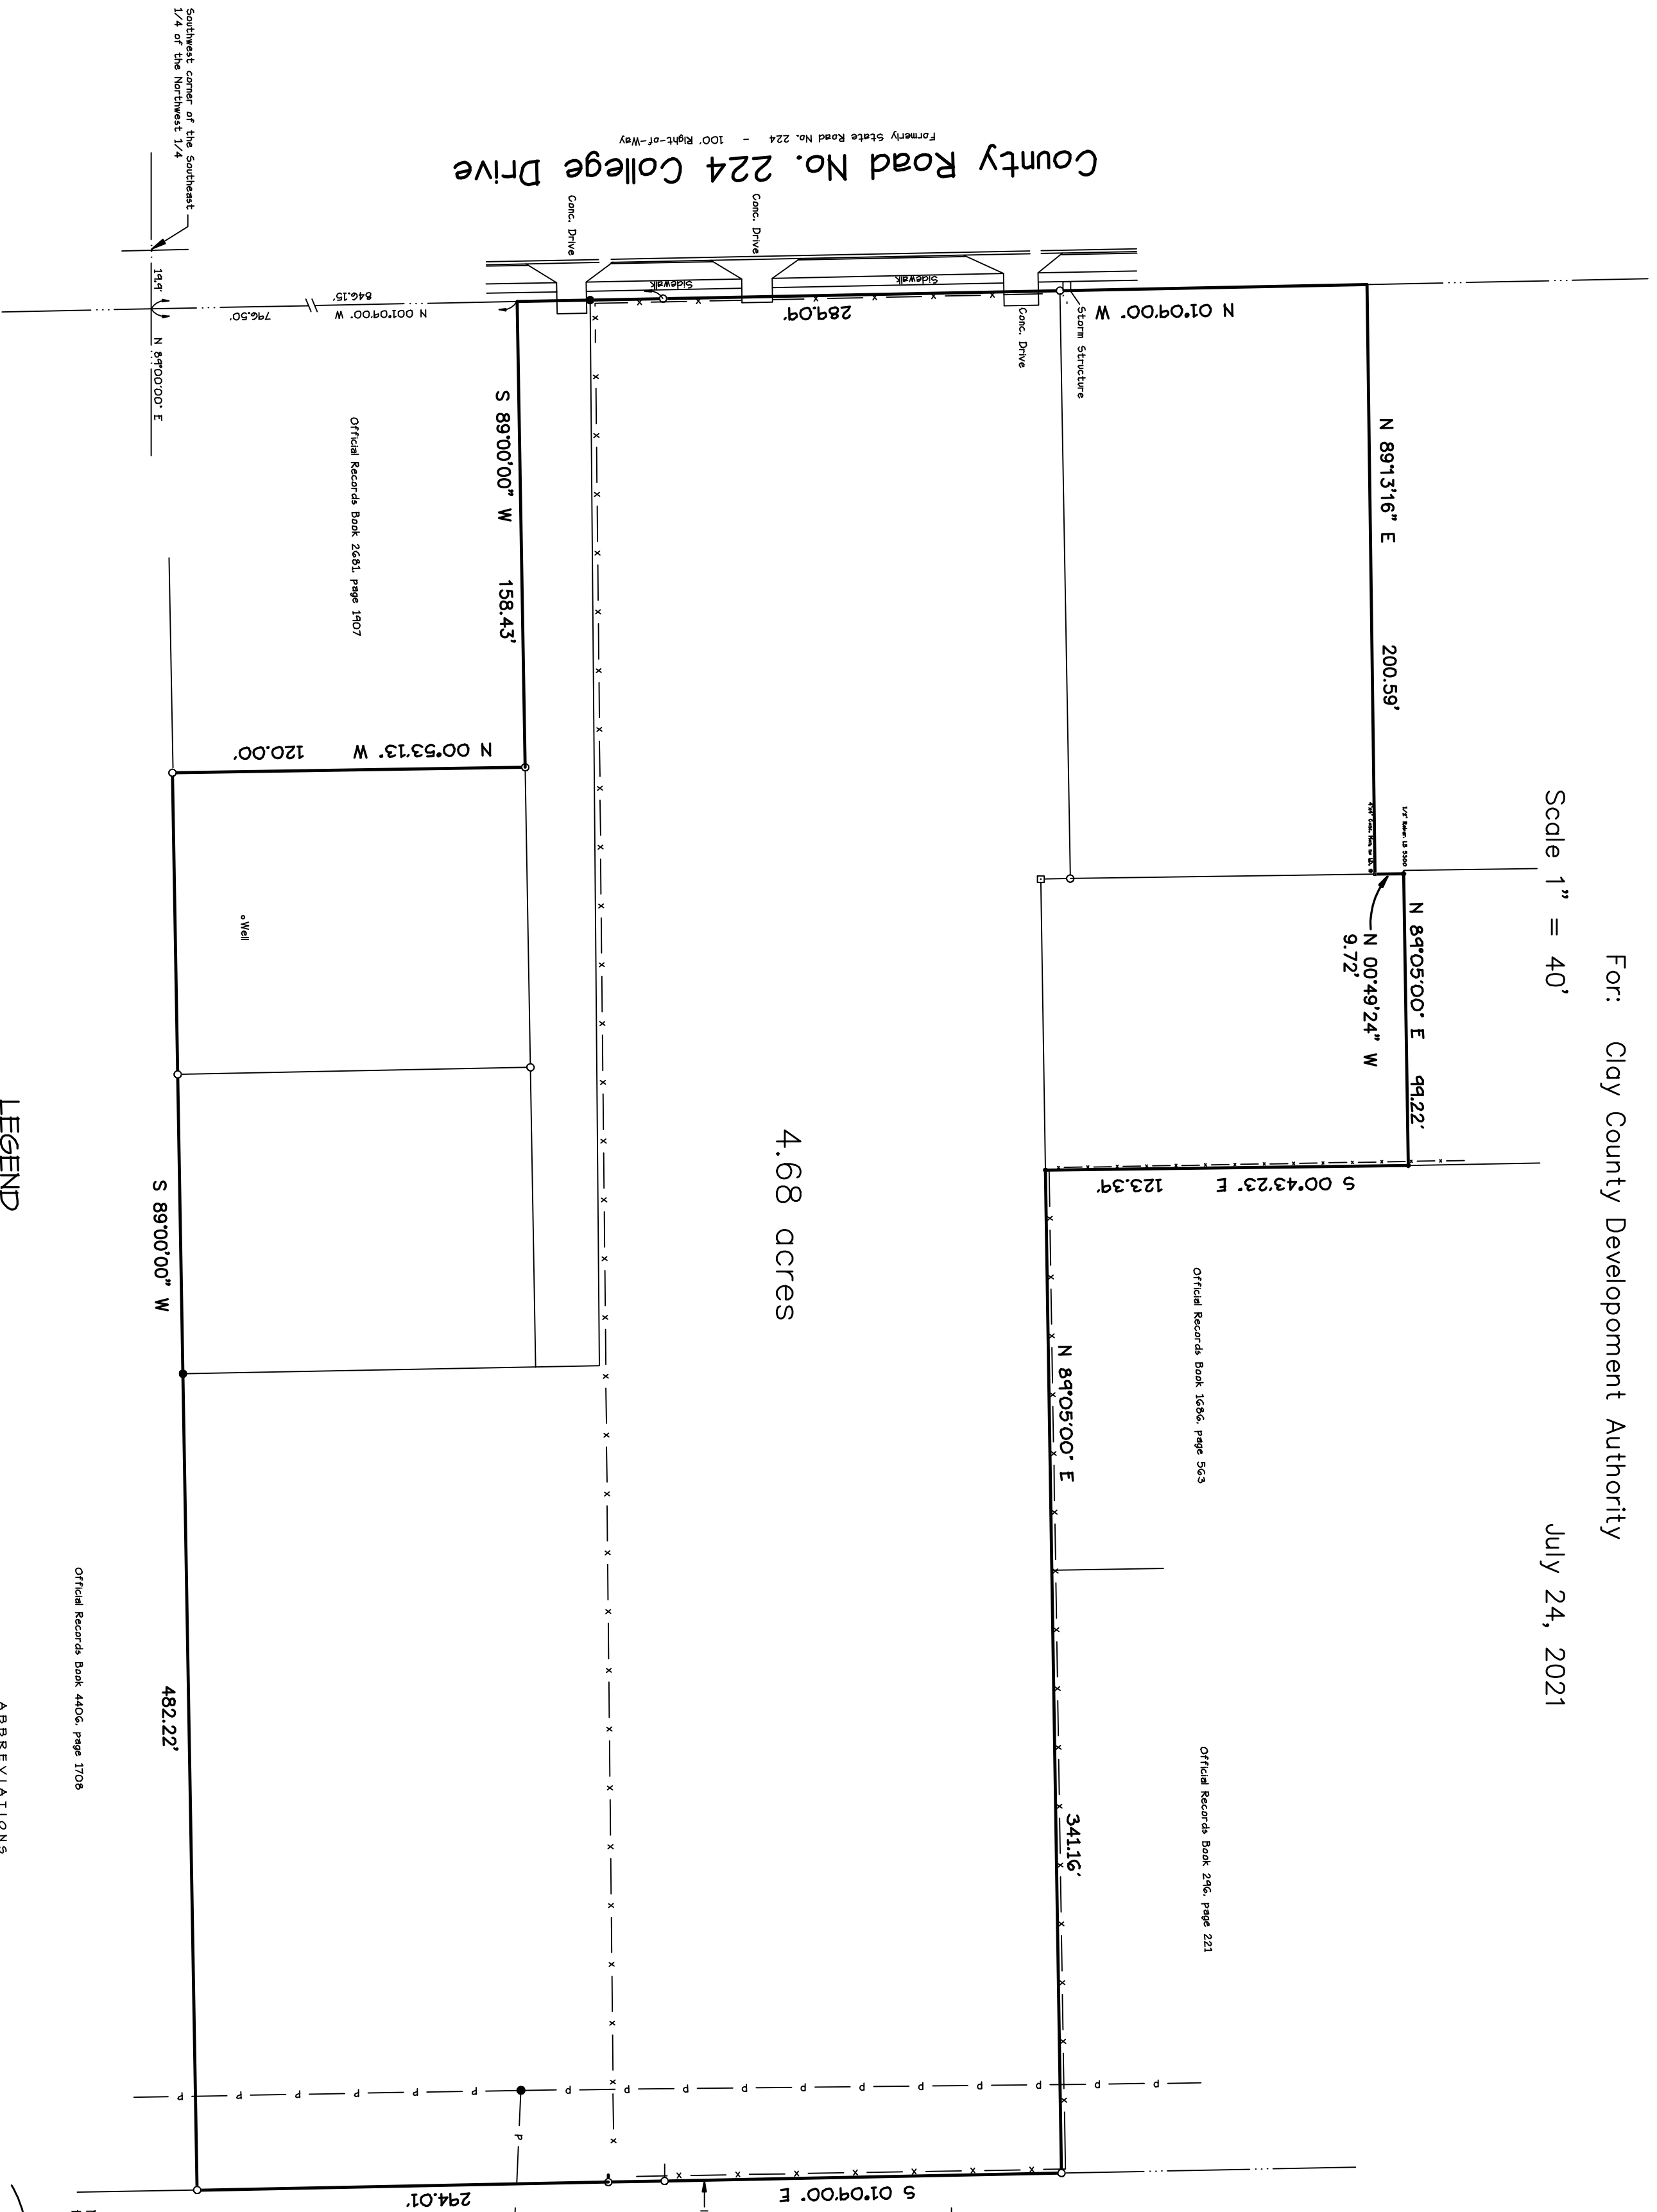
For: Clay County Development Authority

July 24, 2021

Scale 1" = 40'

County Road No. 224 College Drive

Formerly State Road No. 224 - 100' Right-of-Way

Southwest corner of the Southeast 1/4 of the Northwest 1/4

19.9'

N 89°00'00" E

N 001°04'00" W 796.50' 846.15'

Conc. Drive

Conc. Drive

Conc. Drive

Sidewalk

Sidewalk

Storm Structure

289.09'

N 01°04'00" W

N 89°13'16" E 200.59'

1/2" Rebar LB 5000

4x4" Conc. Mon. no ID

N 00°49'24" W 9.72'

N 89°05'00" E 99.22'

S 00°43'23" E 123.39'

S 89°00'00" W 158.43'

Official Records Book 2681, page 1907

N 00°53'13" W 120.00'

Well

4.68 acres

Official Records Book 1686, page 563

N 89°05'00" E 341.16'

Official Records Book 296, page 221

S 89°00'00" W 482.22'

Official Records Book 4406, page 1708

S 01°04'00" E 294.01'

LEGEND

ABBREVIATIONS